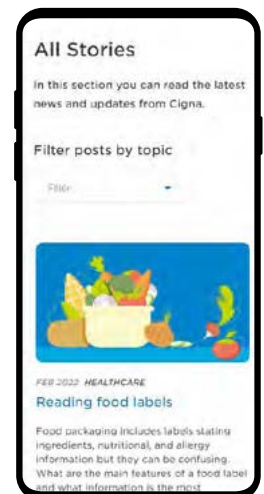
All Stories

In this section you can read the latest news and updates from Cigna.

Filter posts by topic

Filter

FEB 2022 HEALTHCARE

Reading food labels

Food packaging includes labels stating ingredients, nutritional, and allergy information but they can be confusing. What are the main features of a food label and what information is the most